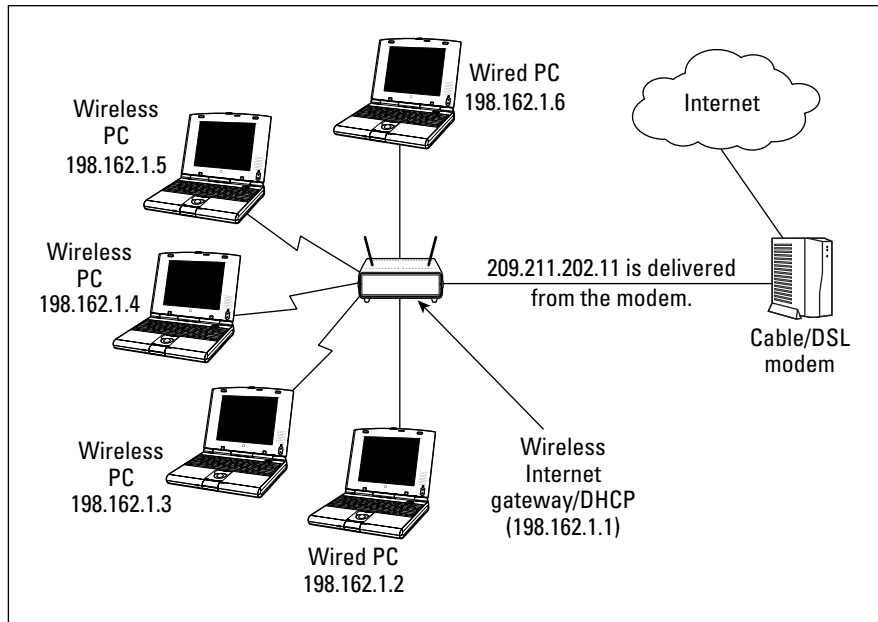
Wired PC
198.162.1.6

Internet

Wireless
PC
198.162.1.5

Wireless
PC
198.162.1.4

209.211.202.11 is delivered from the modem.

Cable/DSL
modem

Wireless
PC
198.162.1.3

Wireless
Internet
gateway/DHCP
(198.162.1.1)

Wired PC
198.162.1.2